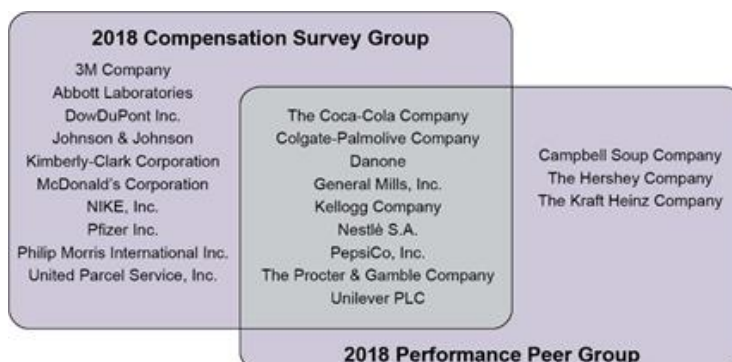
2018 Compensation Survey Group

3M Company
Abbott Laboratories
DowDuPont Inc.
Johnson & Johnson
Kimberly-Clark Corporation
McDonald's Corporation
NIKE, Inc.
Pfizer Inc.
Philip Morris International Inc.
United Parcel Service, Inc.

The Coca-Cola Company
Colgate-Palmolive Company
Danone
General Mills, Inc.
Kellogg Company
Nestlè S.A.
PepsiCo, Inc.
The Procter & Gamble Company
Unilever PLC

Campbell Soup Company
The Hershey Company
The Kraft Heinz Company

2018 Performance Peer Group